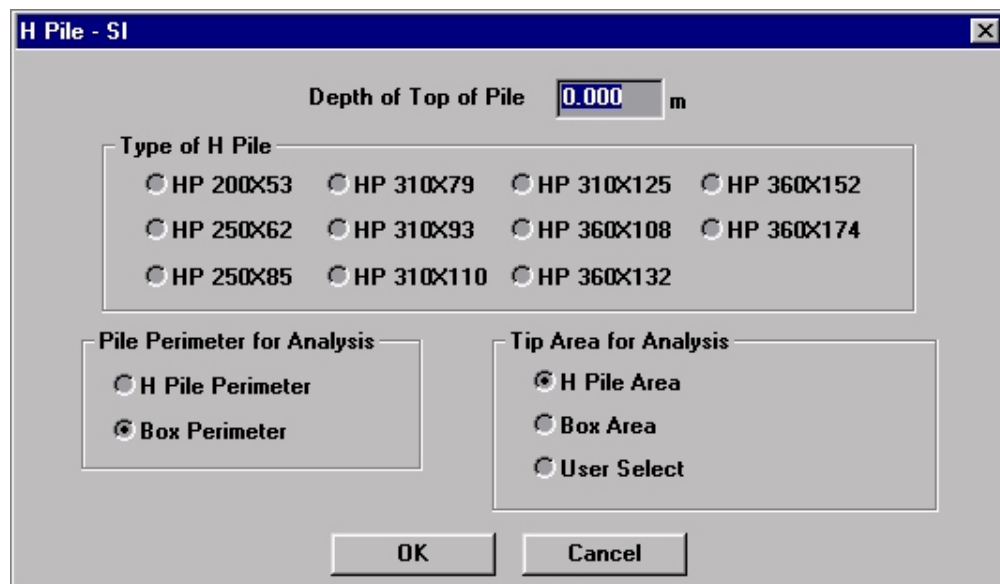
H Pile - SI

Depth of Top of Pile 0.000 m

Type of H Pile

HP 200X53
HP 310X79
HP 310X125
HP 360X152
HP 250X62
HP 310X93
HP 360X108
HP 360X174
HP 250X85
HP 310X110
HP 360X132

Pile Perimeter for Analysis

H Pile Perimeter
Box Perimeter

Tip Area for Analysis

H Pile Area
Box Area
User Select

OK
Cancel